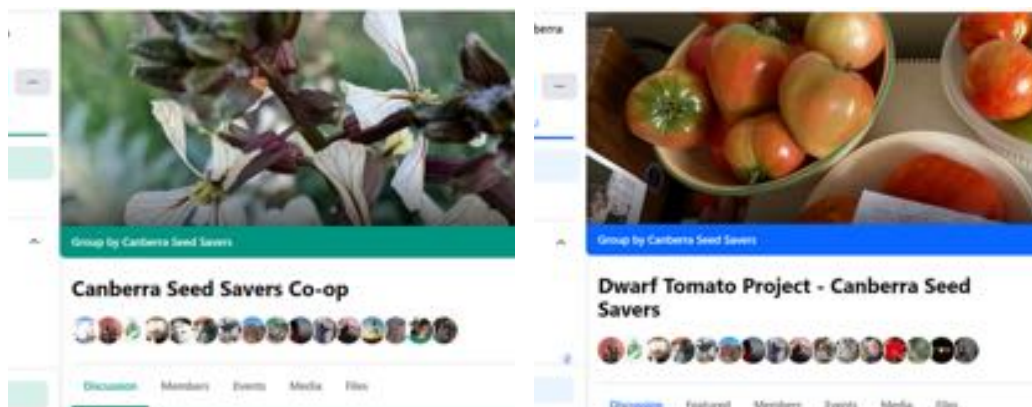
Group by Canberra Seed Savers

Canberra Seed Savers Co-op

Discussion Members Events Media Files

nberra

Group by Canberra Seed Savers

Dwarf Tomato Project - Canberra Seed Savers

Discussion Featured Members Events Media Files